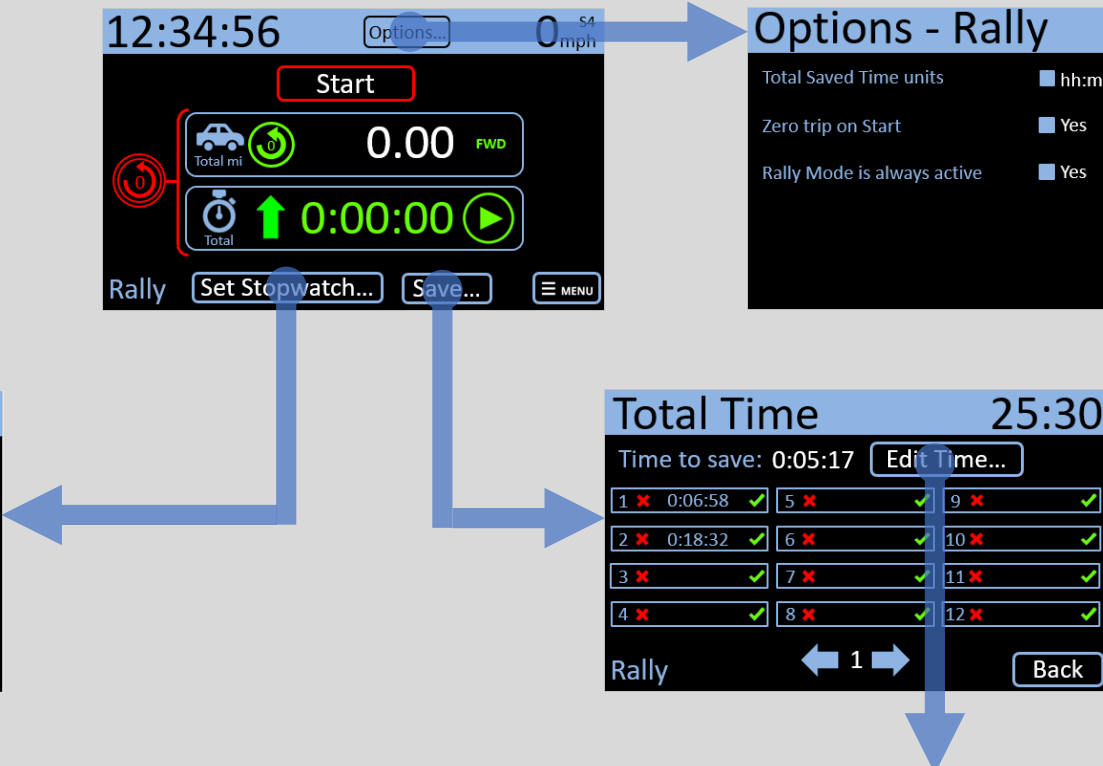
12:34:56 Options... 0 S4 mph

Start

0

Total mi 0 0.00 FWD

Total 0:00:00

Rally Set Stopwatch... Save... ☰ MENU

Options - Rally

Total Saved Time units hh:m

Zero trip on Start Yes

Rally Mode is always active Yes

Total Time 25:30

Time to save: 0:05:17 Edit Time...

| | | |
|---|---|---|
| 1 ✖ 0:06:58 ✔ | 5 ✖ ✔ | 9 ✖ ✔ |
| 2 ✖ 0:18:32 ✔ | 6 ✖ ✔ | 10 ✖ ✔ |
| 3 ✖ ✔ | 7 ✖ ✔ | 11 ✖ ✔ |
| 4 ✖ ✔ | 8 ✖ ✔ | 12 ✖ ✔ |

Rally 1 Back